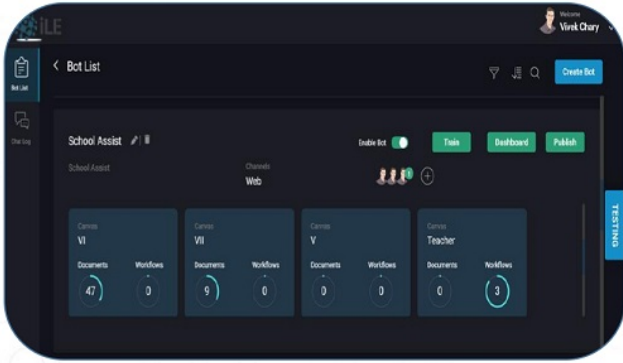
iLE

Welcome
Vivek Chary

Bot List

Chat Log

< Bot List

Create Bot

School Assist

Enable Bot

Train

Dashboard

Publish

School Assist

Channels
Web

Canvas
VI
Documents
47
Workflows
0

Canvas
VII
Documents
9
Workflows
0

Canvas
V
Documents
0
Workflows
0

Canvas
Teacher
Documents
0
Workflows
3

TESTING